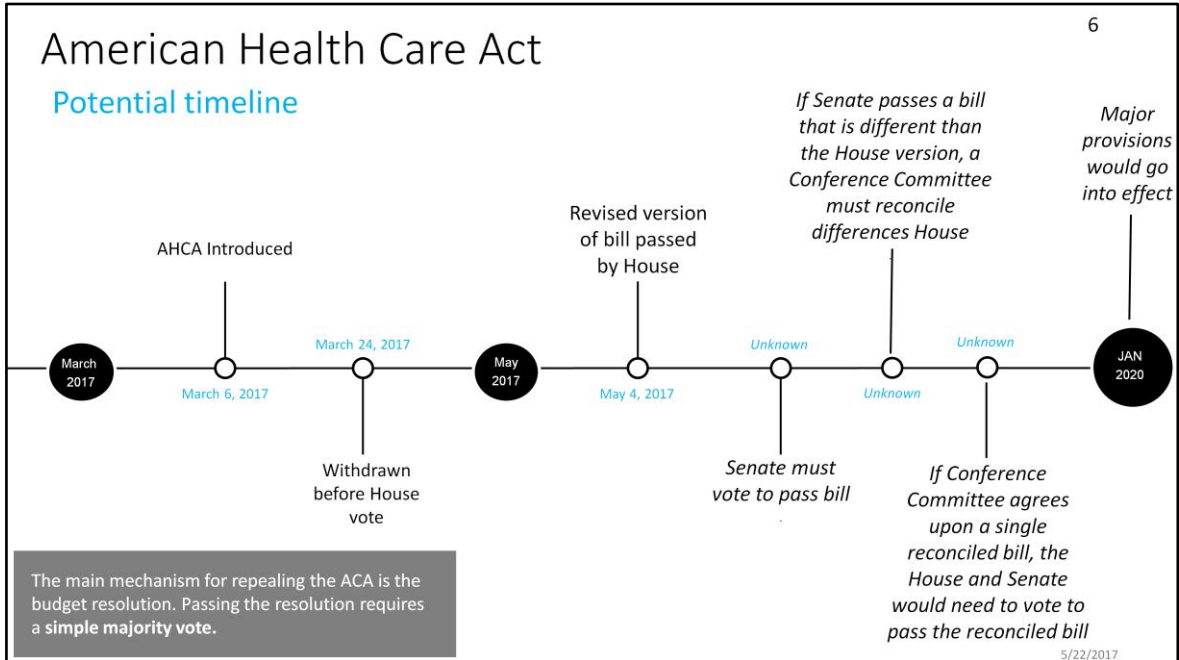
American Health Care Act

6

Potential timeline

March 2017

AHCA Introduced

March 6, 2017

March 24, 2017

Withdrawn before House vote

May 2017

Revised version of bill passed by House

May 4, 2017

Unknown

Senate must vote to pass bill

If Senate passes a bill that is different than the House version, a Conference Committee must reconcile differences House

Unknown

Unknown

If Conference Committee agrees upon a single reconciled bill, the House and Senate would need to vote to pass the reconciled bill

Major provisions would go into effect

JAN 2020

The main mechanism for repealing the ACA is the budget resolution. Passing the resolution requires a **simple majority vote.**

5/22/2017